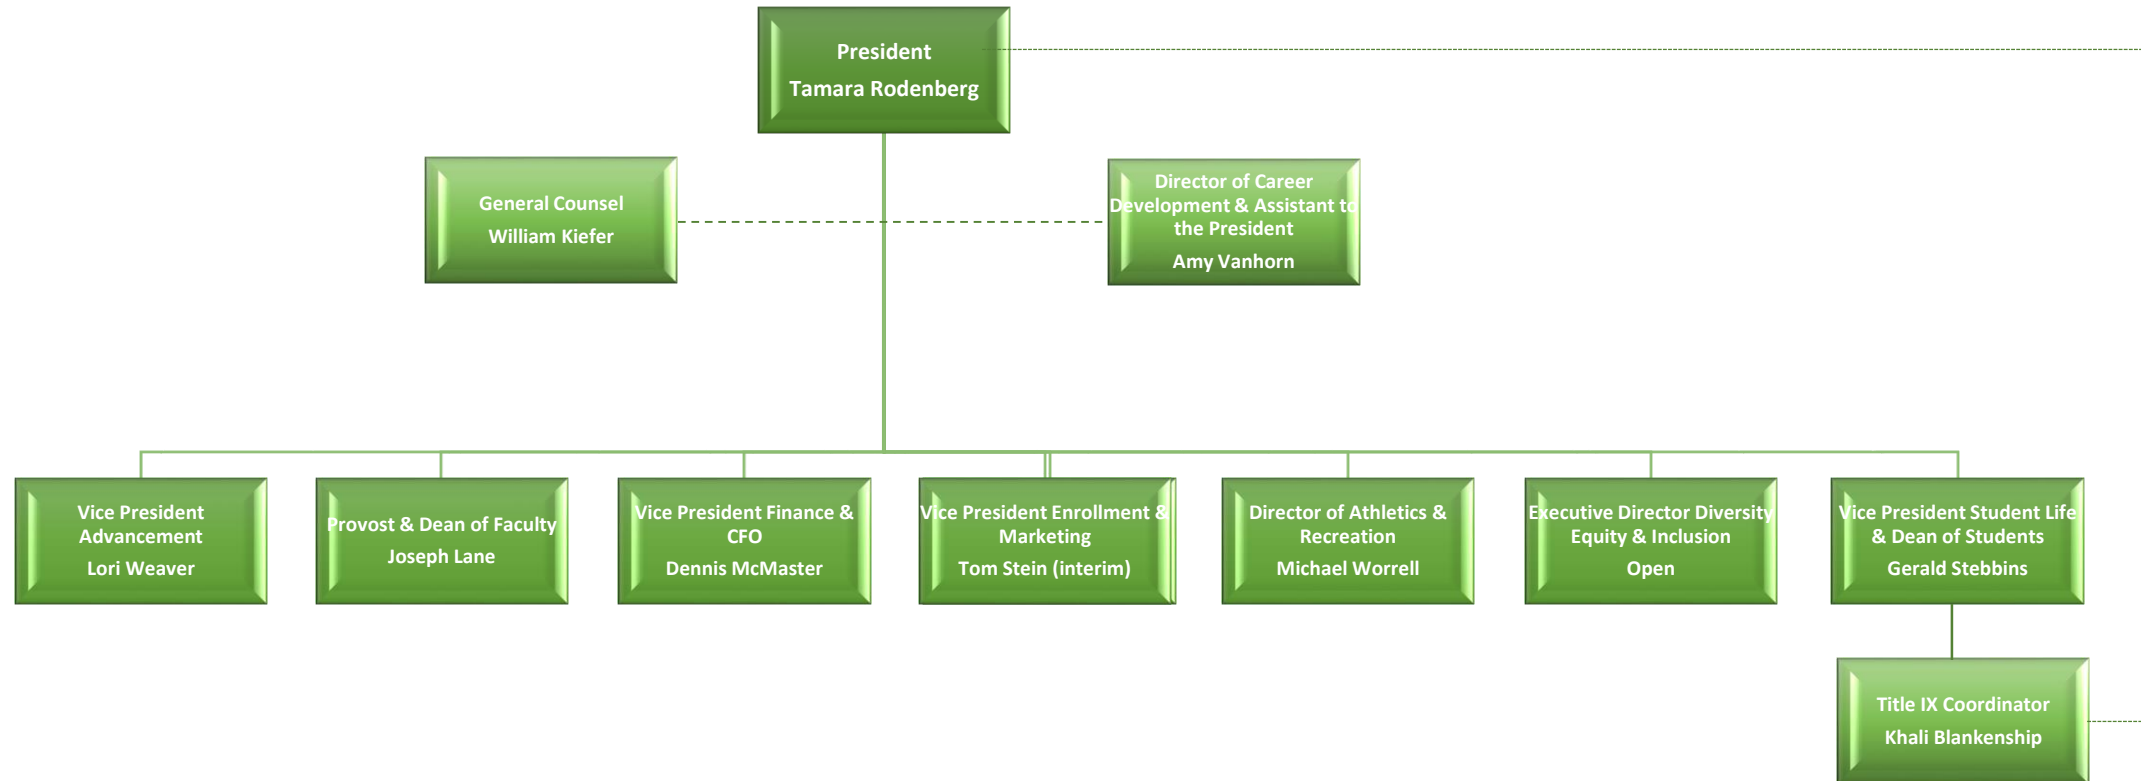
President
Tamara Rodenberg

General Counsel
William Kiefer

Director of Career Development & Assistant to the President
Amy Vanhorn

Vice President Advancement
Lori Weaver

Provost & Dean of Faculty
Joseph Lane

Vice President Finance & CFO
Dennis McMaster

Vice President Enrollment & Marketing
Tom Stein (interim)

Director of Athletics & Recreation
Michael Worrell

Executive Director Diversity Equity & Inclusion
Open

Vice President Student Life & Dean of Students
Gerald Stebbins

Title IX Coordinator
Khali Blankenship